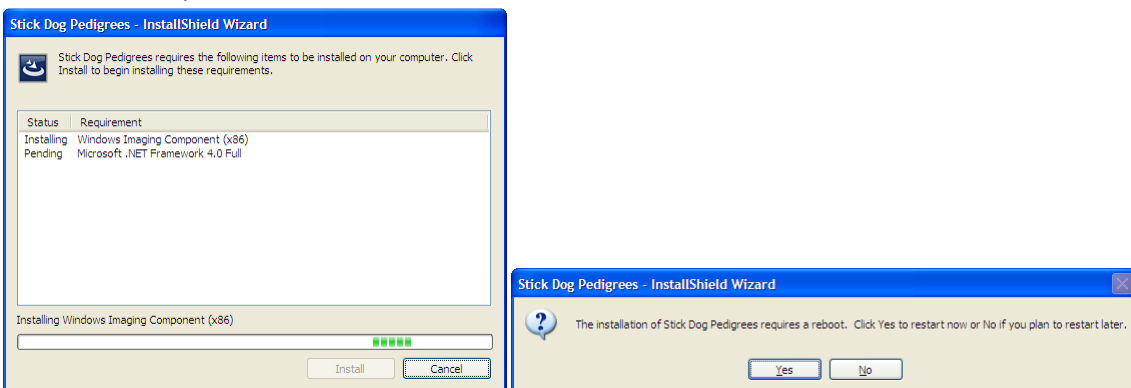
Stick Dog Pedigrees - InstallShield Wizard

Stick Dog Pedigrees requires the following items to be installed on your computer. Click Install to begin installing these requirements.

| Status | Requirement |
|---|---|
| Installing | Windows Imaging Component (x86) |
| Pending | Microsoft .NET Framework 4.0 Full |

Installing Windows Imaging Component (x86)

Install Cancel

Stick Dog Pedigrees - InstallShield Wizard

The installation of Stick Dog Pedigrees requires a reboot. Click Yes to restart now or No if you plan to restart later.

Yes No